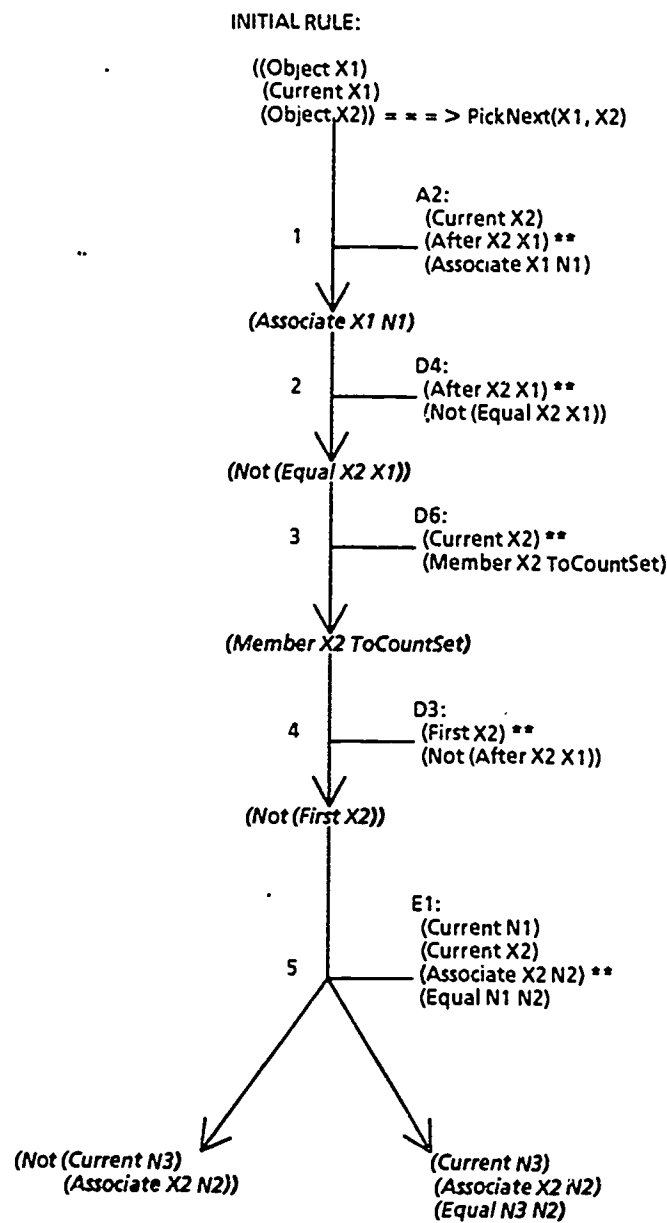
INITIAL RULE:

((Object X1)
(Current X1)
(Object X2)) = = = > PickNext(X1, X2)

A2:
(Current X2)
(After X2 X1) **
(Associate X1 N1)

1

(Associate X1 N1)

D4:
(After X2 X1) **
(Not (Equal X2 X1))

2

(Not (Equal X2 X1))

D6:
(Current X2) **
(Member X2 ToCountSet)

3

(Member X2 ToCountSet)

D3:
(First X2) **
(Not (After X2 X1))

4

(Not (First X2))

E1:
(Current N1)
(Current X2)
(Associate X2 N2) **
(Equal N1 N2)

5

(Not (Current N3)
(Associate X2 N2))

(Current N3)
(Associate X2 N2)
(Equal N3 N2)